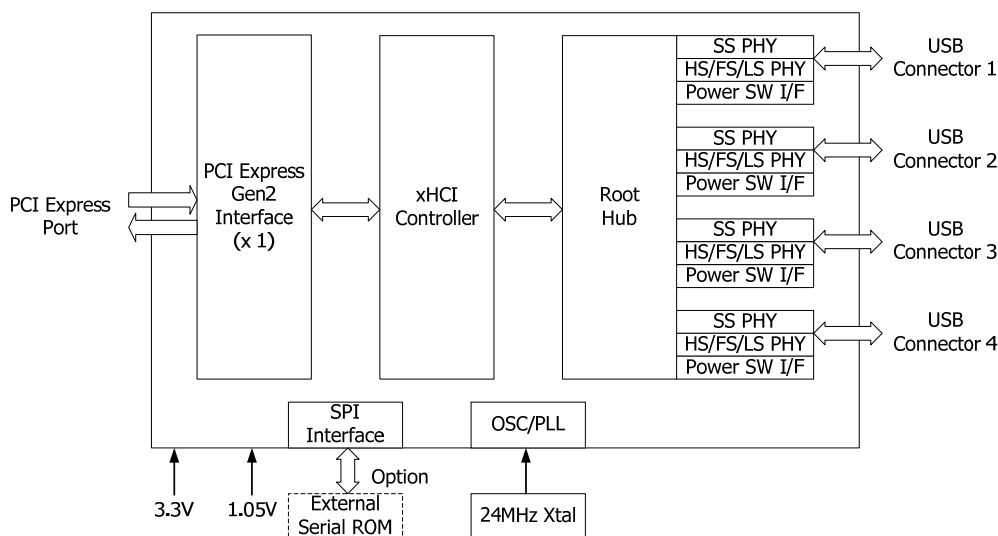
PCI Express Port

PCI Express Gen2 Interface (x 1)

xHCI Controller

Root Hub

SS PHY
HS/FS/LS PHY
Power SW I/F

USB Connector 1

SS PHY
HS/FS/LS PHY
Power SW I/F

USB Connector 2

SS PHY
HS/FS/LS PHY
Power SW I/F

USB Connector 3

SS PHY
HS/FS/LS PHY
Power SW I/F

USB Connector 4

SPI Interface

OSC/PLL

Option

3.3V

1.05V

External Serial ROM

24MHz Xtal